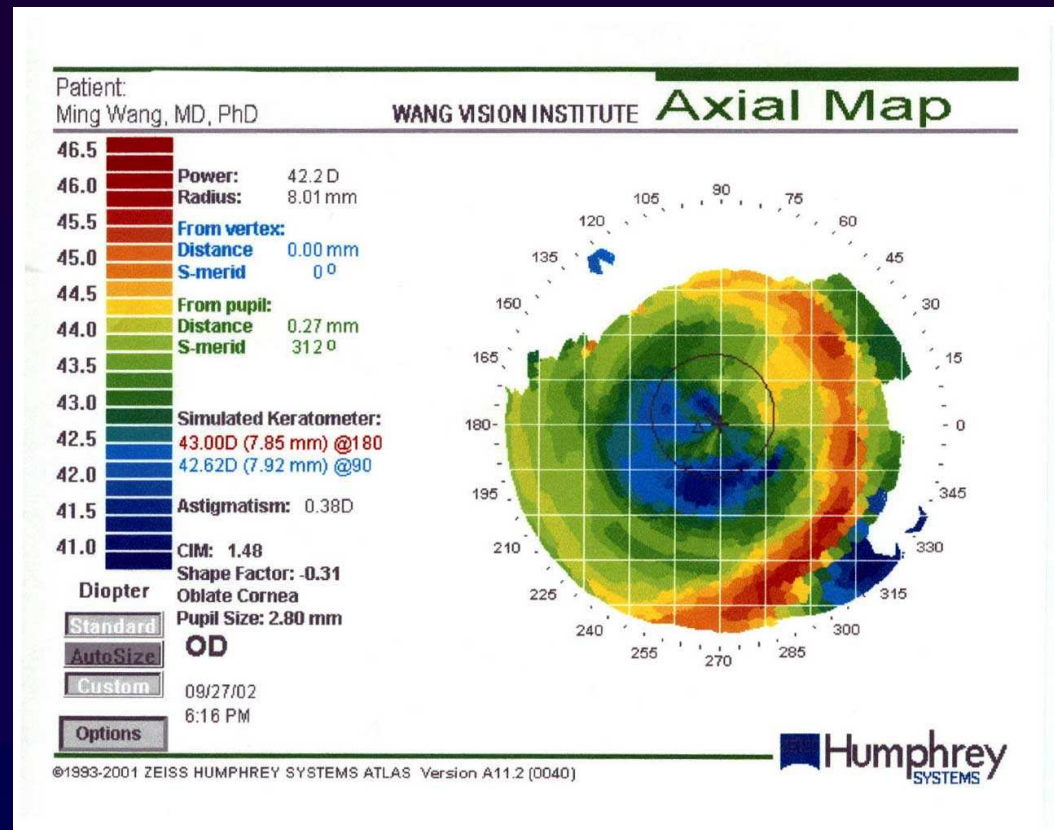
Patient:
Ming Wang, MD, PhD

WANG VISION INSTITUTE Axial Map

46.5
46.0
45.5
45.0
44.5
44.0
43.5
43.0
42.5
42.0
41.5
41.0

Power: 42.2 D
Radius: 8.01 mm

From vertex:
Distance 0.00 mm
S-merid $0^o$

From pupil:
Distance 0.27 mm
S-merid $312^o$

Simulated Keratometer:
43.00D (7.85 mm) @180
42.62D (7.92 mm) @90

Astigmatism: 0.38D

CIM: 1.48
Shape Factor: -0.31
Oblate Cornea
Pupil Size: 2.80 mm

Diopter

Standard
AutoSize
Custom

OD

09/27/02
6:16 PM

Options

90 75 60 45 30 15 0 345 330 315 300 285 270 255 240 225 210 195 180 165 150 135 120 105

©1993-2001 ZEISS HUMPHREY SYSTEMS ATLAS Version A11.2 (0040)

Humphrey SYSTEMS